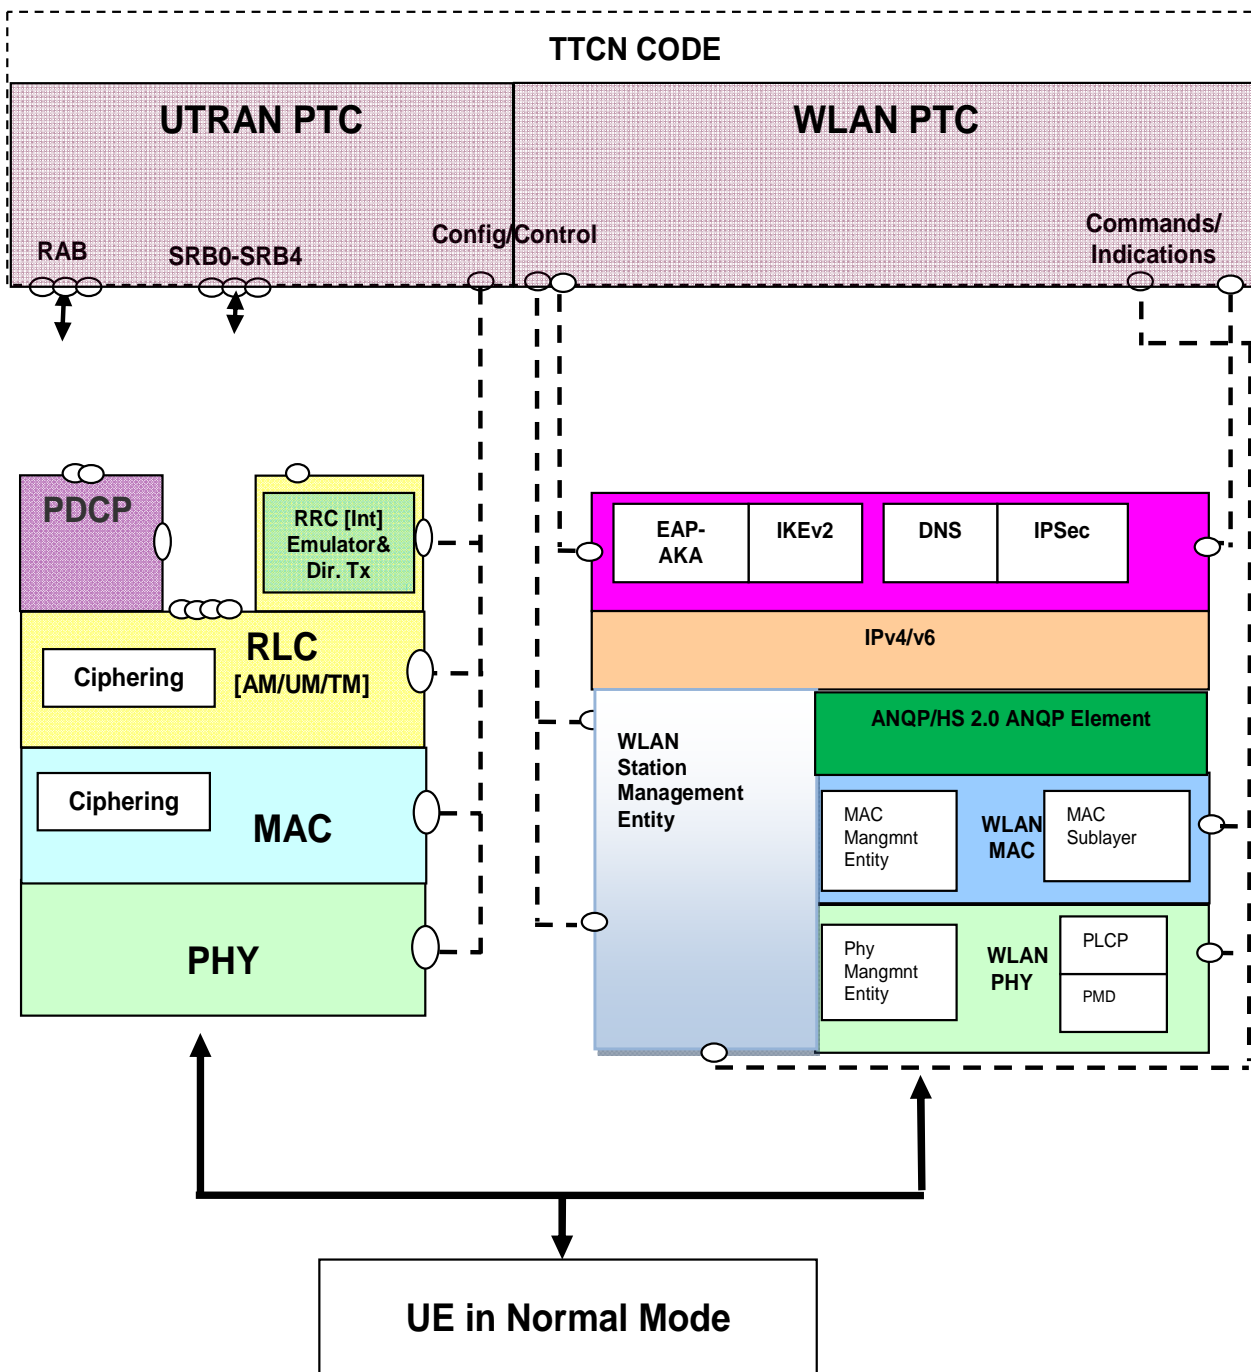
TTCN CODE

UTRAN PTC

WLAN PTC

RAB

SRB0-SRB4

Config/Control

Commands/ Indications

PDCP

RRC [Int] Emulator& Dir. Tx

RLC [AM/UM/TM]

Ciphering

Ciphering

MAC

PHY

EAP-AKA

IKEv2

DNS

IPSec

IPv4/v6

WLAN Station Management Entity

ANQP/HS 2.0 ANQP Element

MAC Mangmnt Entity

WLAN MAC

MAC Sublayer

Phy Mangmnt Entity

WLAN PHY

PLCP

PMD

UE in Normal Mode